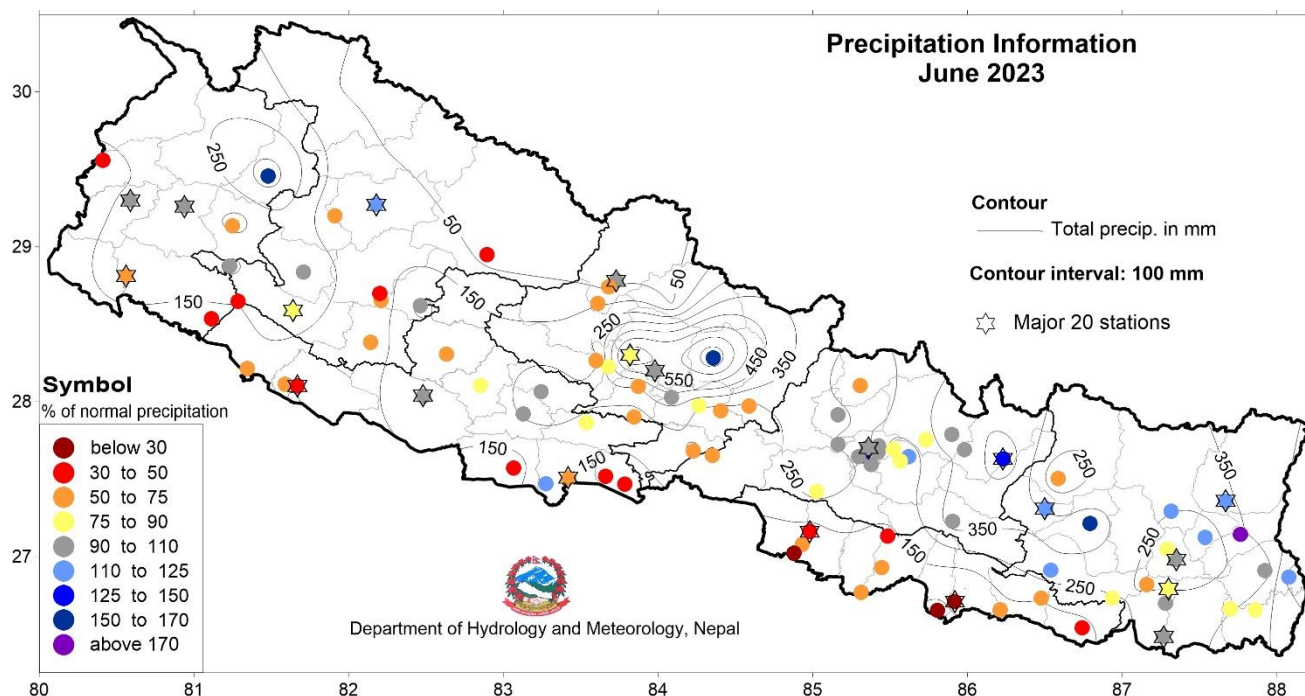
Precipitation Information
June 2023

Contour
Total precip. in mm

Contour interval: 100 mm

Major 20 stations

Symbol
% of normal precipitation

below 30
30 to 50
50 to 75
75 to 90
90 to 110
110 to 125
125 to 150
150 to 170
above 170

Department of Hydrology and Meteorology, Nepal

250
50
150
50
250
450
350
550
150
150
150
250
150
250
350
250
250
350
250

30
29
28
27

80
81
82
83
84
85
86
87
88